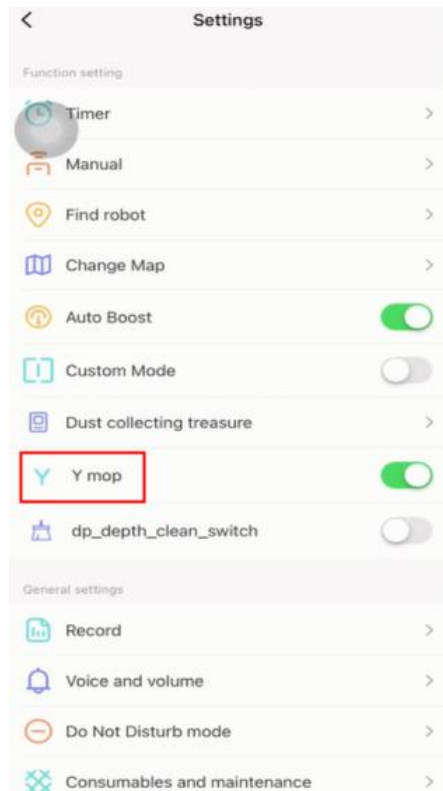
Settings

Function setting

Timer

Manual

Find robot

Change Map

Auto Boost

Custom Mode

Dust collecting treasure

Y mop

dp_depth_clean_switch

General settings

Record

Voice and volume

Do Not Disturb mode

Consumables and maintenance